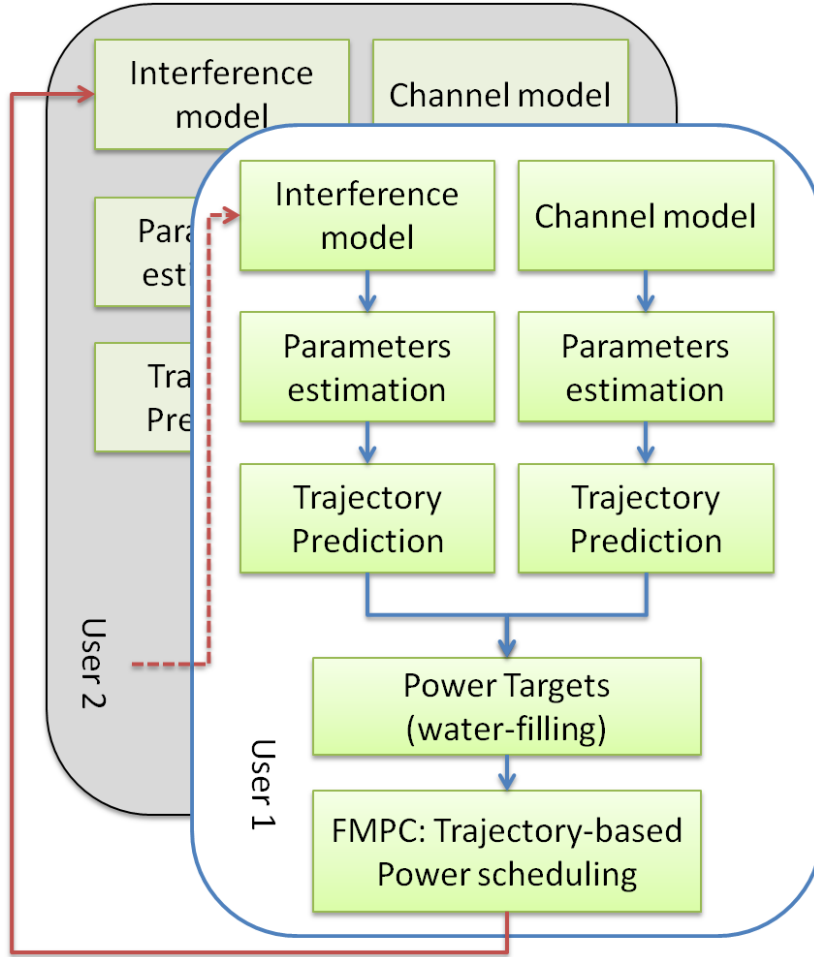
Interference model

Channel model

Para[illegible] est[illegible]

Tra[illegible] Pre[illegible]

User 2

Interference model

Channel model

Parameters estimation

Parameters estimation

Trajectory Prediction

Trajectory Prediction

Power Targets (water-filling)

User 1

FMPC: Trajectory-based Power scheduling